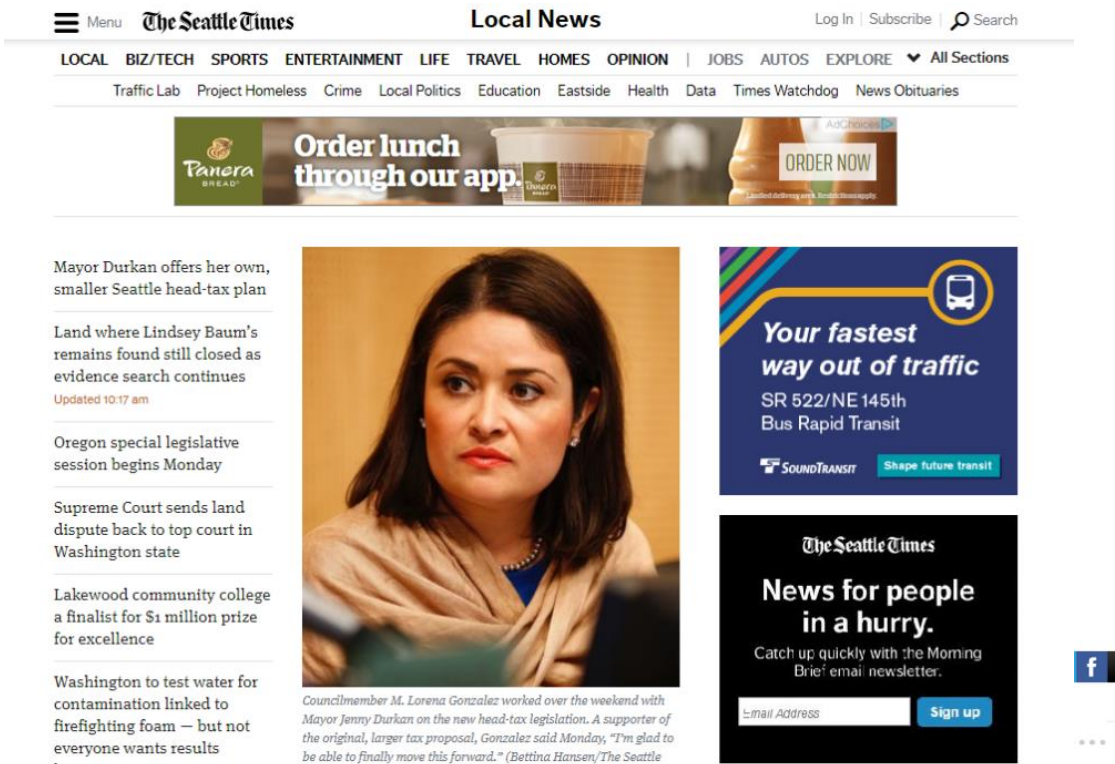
Menu The Seattle Times

Local News

Log In | Subscribe | Search

LOCAL BIZ/TECH SPORTS ENTERTAINMENT LIFE TRAVEL HOMES OPINION | JOBS AUTOS EXPLORE All Sections

Traffic Lab Project Homeless Crime Local Politics Education Eastside Health Data Times Watchdog News Obituaries

AdChoices

Panera BREAD

Order lunch through our app.

ORDER NOW

Limited delivery area. Restrictions apply.

Mayor Durkan offers her own, smaller Seattle head-tax plan

Land where Lindsey Baum's remains found still closed as evidence search continues

Updated 10:17 am

Oregon special legislative session begins Monday

Supreme Court sends land dispute back to top court in Washington state

Lakewood community college a finalist for $1 million prize for excellence

Washington to test water for contamination linked to firefighting foam — but not everyone wants results

Councilmember M. Lorena Gonzalez worked over the weekend with Mayor Jenny Durkan on the new head-tax legislation. A supporter of the original, larger tax proposal, Gonzalez said Monday, "I'm glad to be able to finally move this forward." (Bettina Hansen/The Seattle

Your fastest way out of traffic

SR 522/NE 145th Bus Rapid Transit

SOUNDTRANSIT

Shape future transit

The Seattle Times

News for people in a hurry.

Catch up quickly with the Morning Brief email newsletter.

Email Address

Sign up

f